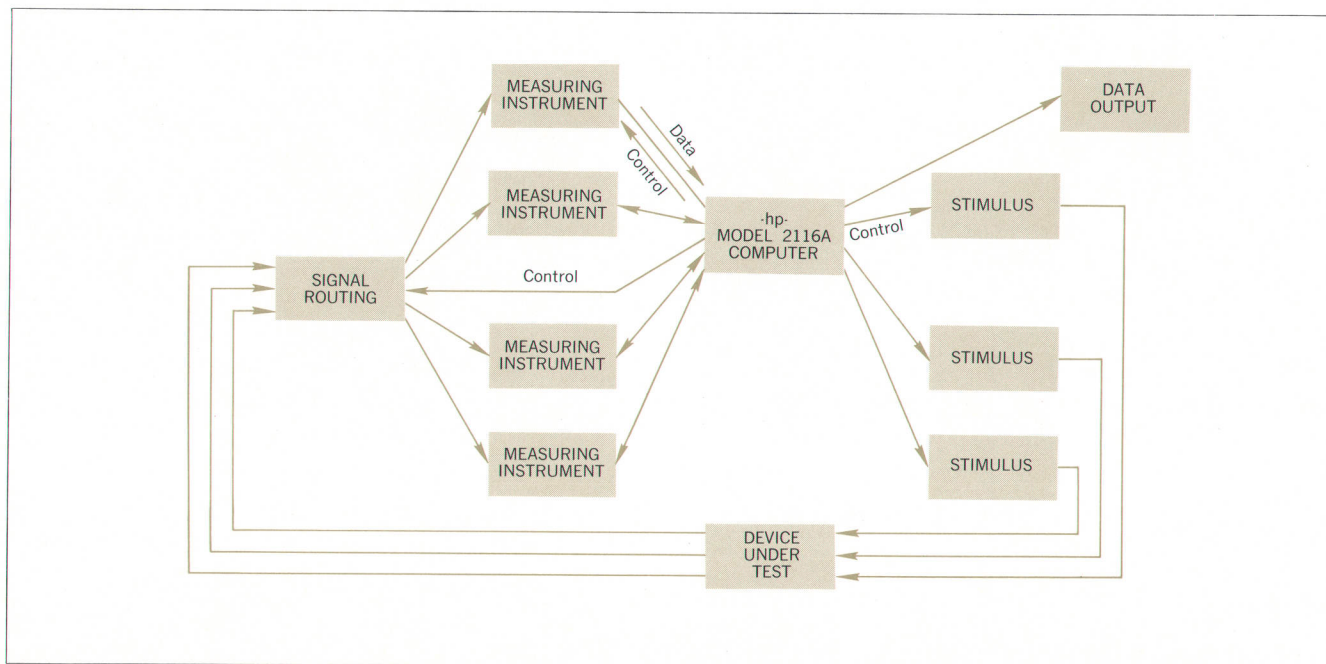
MEASURING INSTRUMENT

Data

Control

DATA OUTPUT

MEASURING INSTRUMENT

·hp· MODEL 2116A COMPUTER

Control

STIMULUS

SIGNAL ROUTING

Control

MEASURING INSTRUMENT

STIMULUS

MEASURING INSTRUMENT

STIMULUS

DEVICE UNDER TEST